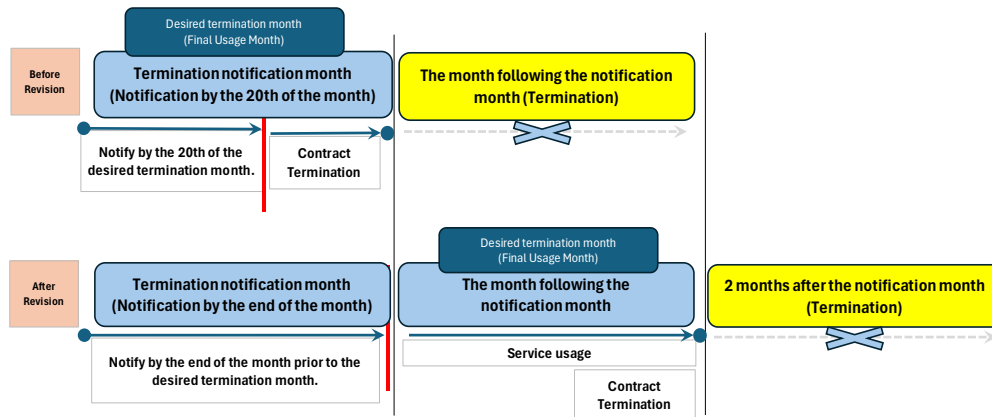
Desired termination month
(Final Usage Month)

Before Revision

Termination notification month
(Notification by the 20th of the month)

The month following the notification month (Termination)

Notify by the 20th of the desired termination month.

Contract Termination

Desired termination month
(Final Usage Month)

After Revision

Termination notification month
(Notification by the end of the month)

The month following the notification month

2 months after the notification month
(Termination)

Notify by the end of the month prior to the desired termination month.

Service usage

Contract Termination